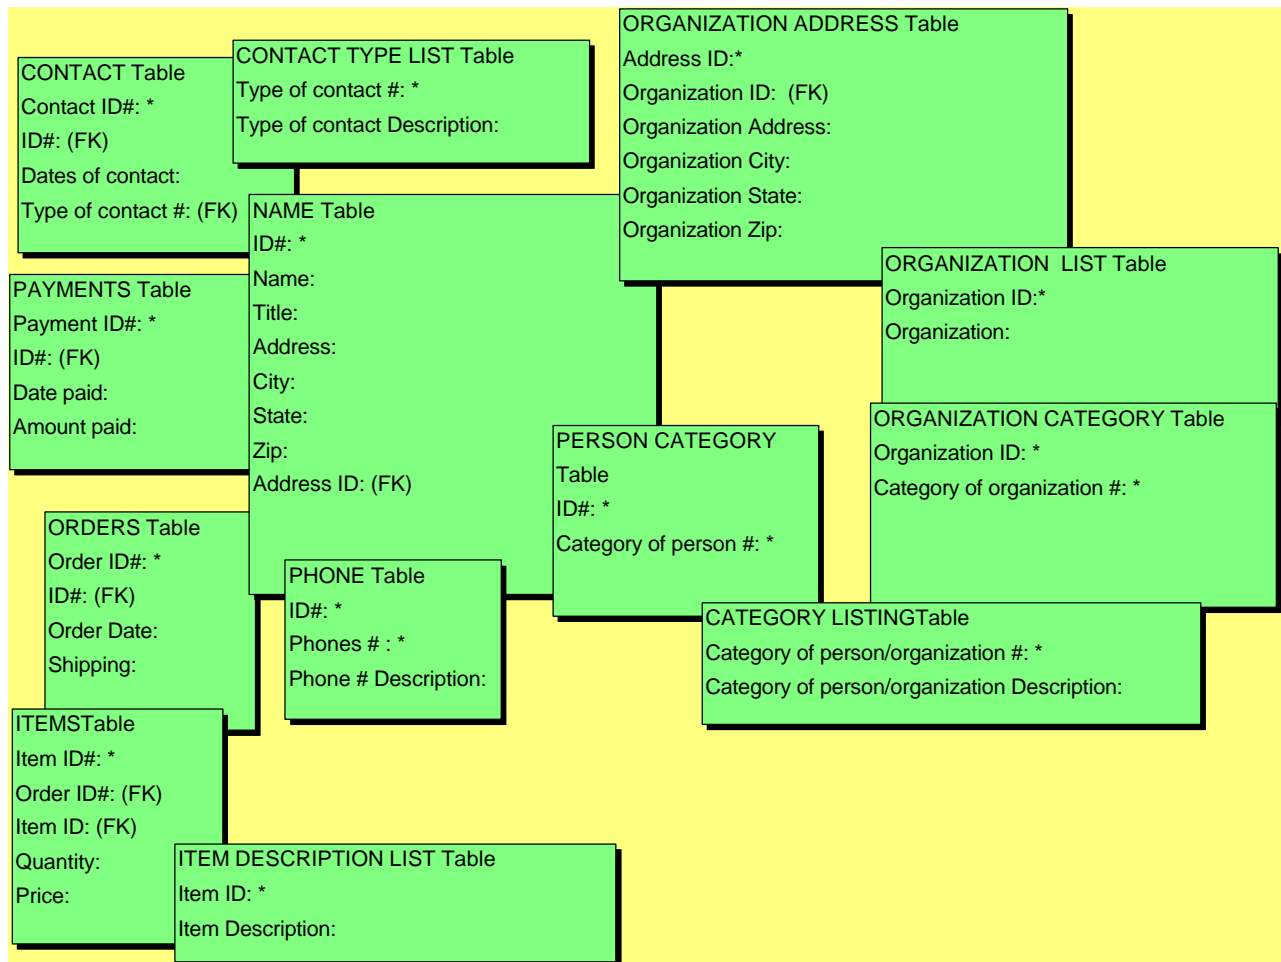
CONTACT Table
Contact ID#: *
ID#: (FK)
Dates of contact:
Type of contact #: (FK)

CONTACT TYPE LIST Table
Type of contact #: *
Type of contact Description:

ORGANIZATION ADDRESS Table
Address ID:*
Organization ID: (FK)
Organization Address:
Organization City:
Organization State:
Organization Zip:

NAME Table
ID#: *
Name:
Title:
Address:
City:
State:
Zip:
Address ID: (FK)

ORGANIZATION LIST Table
Organization ID:*
Organization:

PAYMENTS Table
Payment ID#: *
ID#: (FK)
Date paid:
Amount paid:

ORGANIZATION CATEGORY Table
Organization ID: *
Category of organization #: *

PERSON CATEGORY Table
ID#: *
Category of person #: *

ORDERS Table
Order ID#: *
ID#: (FK)
Order Date:
Shipping:

PHONE Table
ID#: *
Phones # : *
Phone # Description:

CATEGORY LISTINGTable
Category of person/organization #: *
Category of person/organization Description:

ITEMSTable
Item ID#: *
Order ID#: (FK)
Item ID: (FK)
Quantity:
Price:

ITEM DESCRIPTION LIST Table
Item ID: *
Item Description: